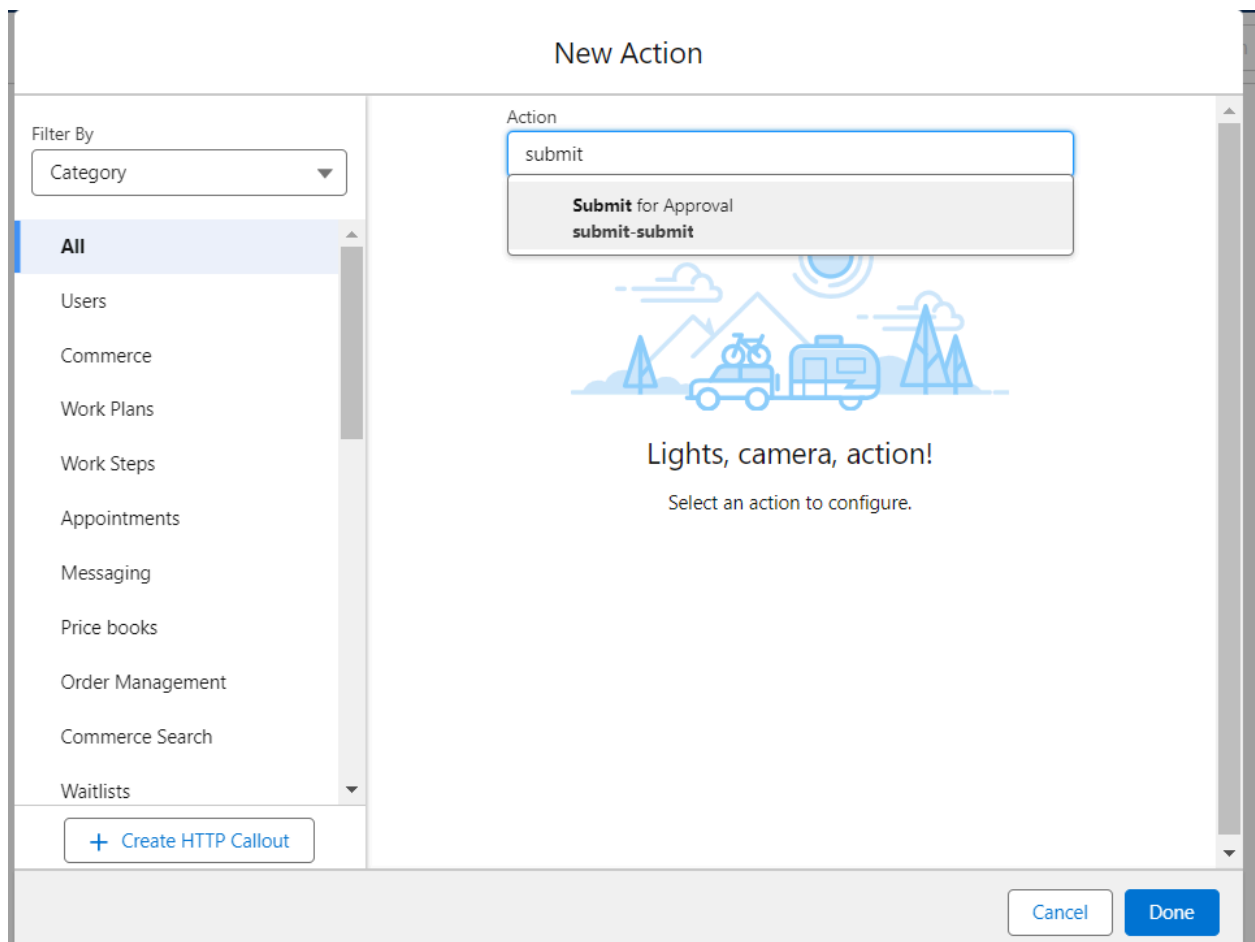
New Action

Filter By

Category

All

Users

Commerce

Work Plans

Work Steps

Appointments

Messaging

Price books

Order Management

Commerce Search

Waitlists

+ Create HTTP Callout

Action

submit

Submit for Approval
submit-submit

Lights, camera, action!

Select an action to configure.

Cancel

Done